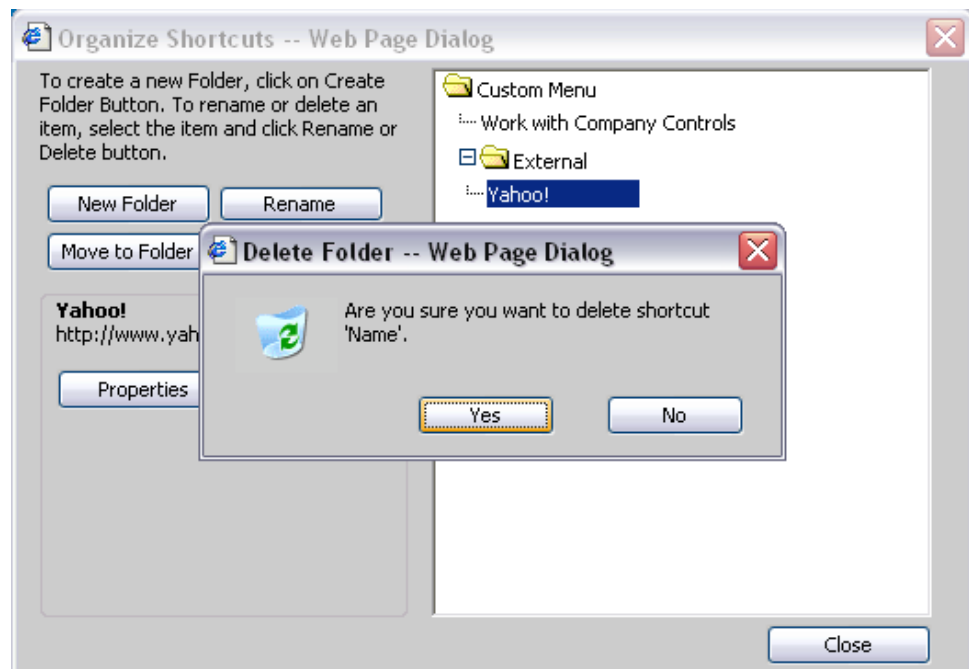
Organize Shortcuts -- Web Page Dialog

To create a new Folder, click on Create Folder Button. To rename or delete an item, select the item and click Rename or Delete button.

New Folder
Rename
Move to Folder

Yahoo!
http://www.yah

Properties

Custom Menu
Work with Company Controls
External
Yahoo!

Delete Folder -- Web Page Dialog

Are you sure you want to delete shortcut 'Name'.

Yes
No

Close